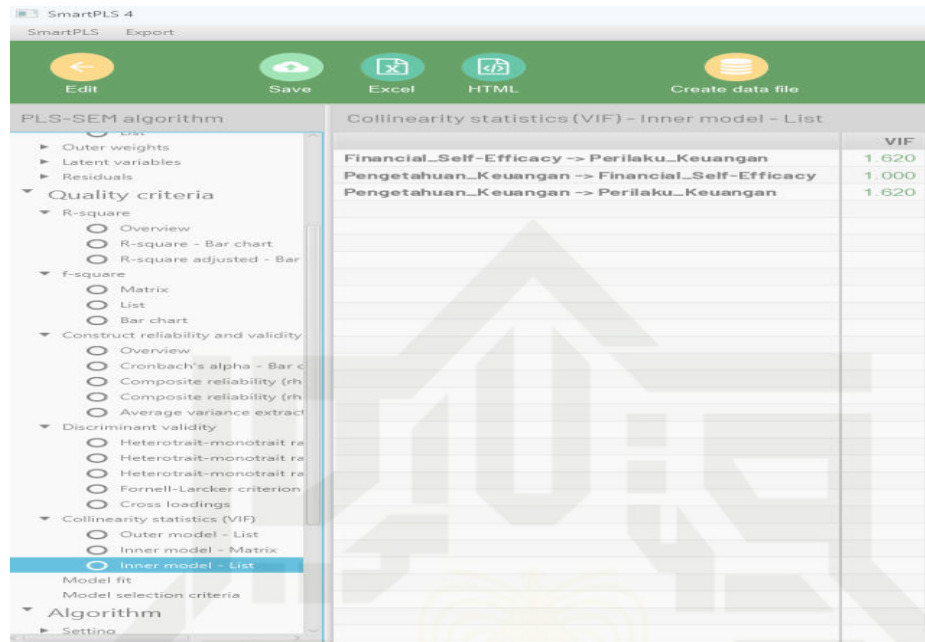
SmartPLS 4

SmartPLS Export

Edit Save Excel HTML Create data file

PLS-SEM algorithm

List
Outer weights
Latent variables
Residuals
Quality criteria
R-square
Overview
R-square - Bar chart
R-square adjusted - Bar
f-square
Matrix
List
Bar chart
Construct reliability and validity
Overview
Cronbach's alpha - Bar c
Composite reliability (rh
Composite reliability (rh
Average variance extract
Discriminant validity
Heterotrait-monotrait ra
Heterotrait-monotrait ra
Heterotrait-monotrait ra
Fornell-Larcker criterion
Cross loadings
Collinearity statistics (VIF)
Outer model - List
Inner model - Matrix
Inner model - List
Model fit
Model selection criteria
Algorithm
Setting

Collinearity statistics (VIF) - Inner model - List

| | VIF |
|---|---|
| Financial_Self-Efficacy -> Perilaku_Keuangan | 1.620 |
| Pengetahuan_Keuangan -> Financial_Self-Efficacy | 1.000 |
| Pengetahuan_Keuangan -> Perilaku_Keuangan | 1.620 |